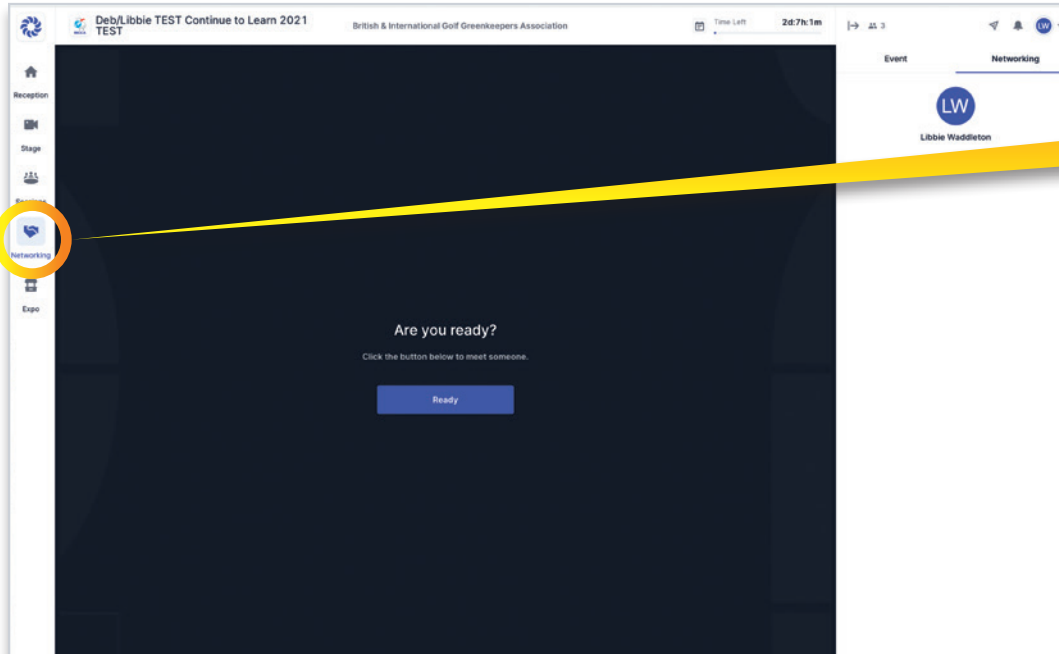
Deb/Libbie TEST Continue to Learn 2021 TEST

British & International Golf Greenkeepers Association

Time Left

2d:7h:1m

3

LW

Reception

Stage

Sessions

Networking

Expo

Event

Networking

LW

Libbie Waddleton

Are you ready?

Click the button below to meet someone.

Ready